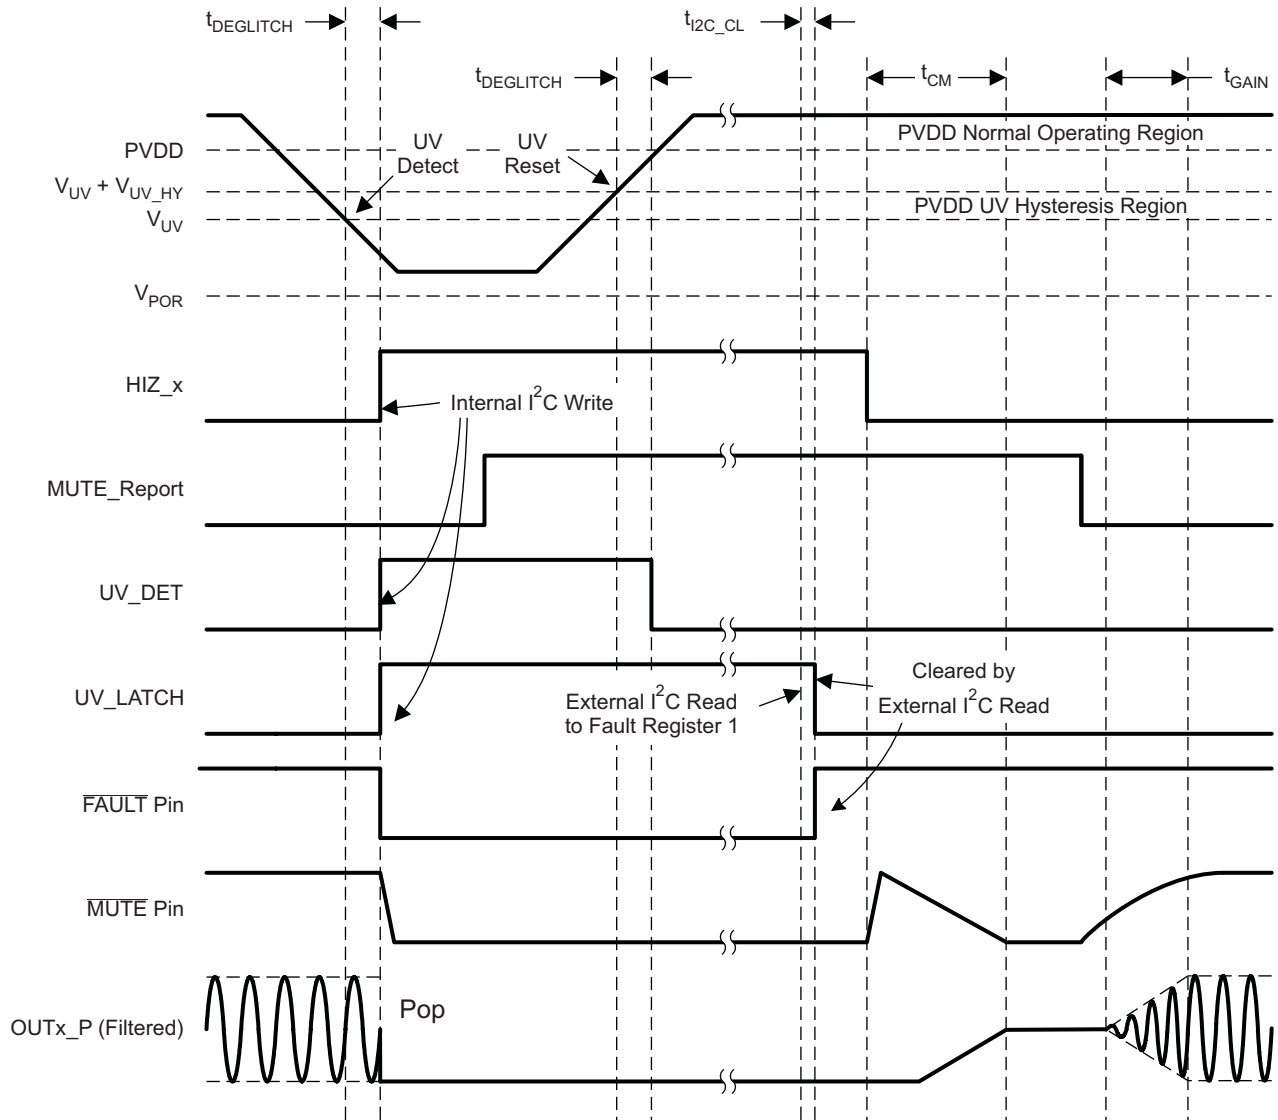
$t_{DEGLITCH}$

$t_{I2C\_CL}$

$t_{DEGLITCH}$

$t_{CM}$

$t_{GAIN}$

PVDD

$V_{UV} + V_{UV\_HY}$

$V_{UV}$

$V_{POR}$

UV Detect

UV Reset

PVDD Normal Operating Region

PVDD UV Hysteresis Region

HIZ_x

Internal $I^2C$ Write

MUTE_Report

UV_DET

UV_LATCH

External $I^2C$ Read to Fault Register 1

Cleared by External $I^2C$ Read

$\overline{FAULT}$ Pin

$\overline{MUTE}$ Pin

OUTx_P (Filtered)

Pop